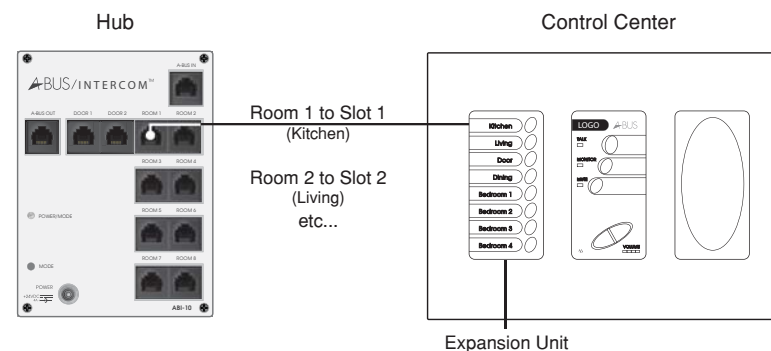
Hub

Control Center

A-BUS/INTERCOM™

A-BUS IN

A-BUS OUT

DOOR 1

DOOR 2

ROOM 1

ROOM 2

ROOM 3

ROOM 4

ROOM 5

ROOM 6

ROOM 7

ROOM 8

POWER/MODE

MODE

POWER

ABI-10

Room 1 to Slot 1
(Kitchen)

Room 2 to Slot 2
(Living)
etc...

Kitchen

Living

Door

Dining

Bedroom 1

Bedroom 2

Bedroom 3

Bedroom 4

LOGO A-BUS

TALK

MONITOR

MUTE

VOLUME

Expansion Unit